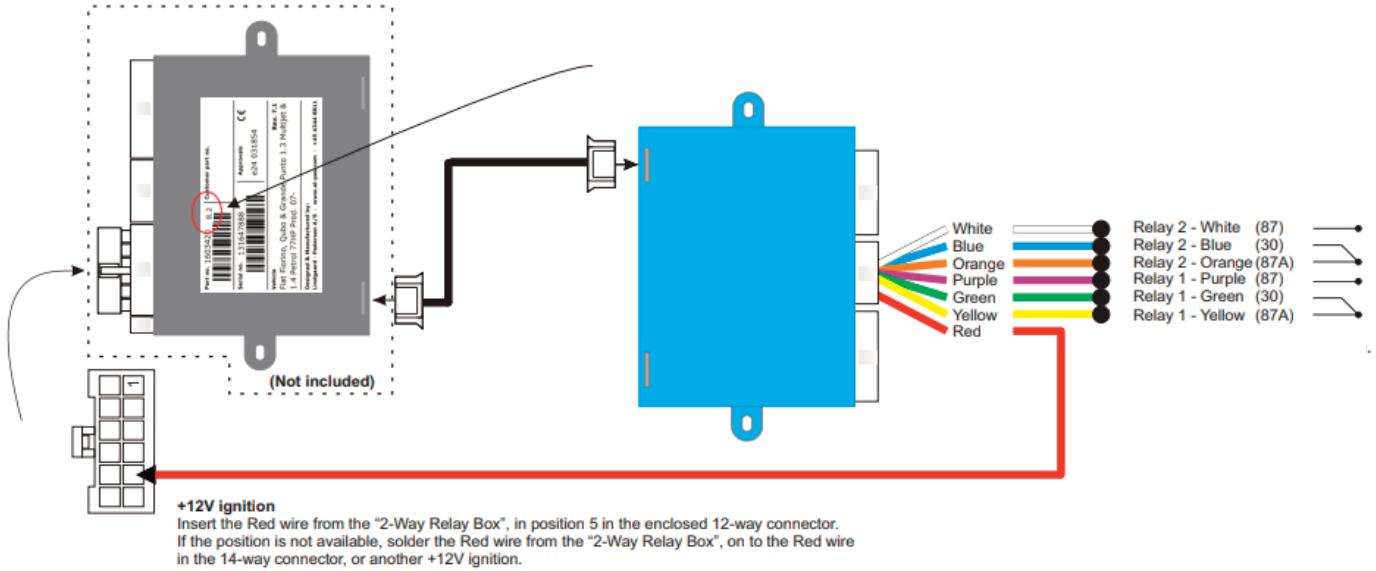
Part no. 1603426
6.2
Serial no. 131647888
Customer part no.
Vehicle
Fiat Fiorino, Qubo & Grande Punto 1.3 Multijet & 1.4 Petrol 77HP Prod. 07-
Approvals
CE
e24 031854
Rev. 7.1
Designed & Manufactured by:
Lindgaard - Pedersen A/S
(Not included)
1
White
Blue
Orange
Purple
Green
Yellow
Red
Relay 2 - White (87)
Relay 2 - Blue (30)
Relay 2 - Orange (87A)
Relay 1 - Purple (87)
Relay 1 - Green (30)
Relay 1 - Yellow (87A)
+12V ignition
Insert the Red wire from the "2-Way Relay Box", in position 5 in the enclosed 12-way connector. If the position is not available, solder the Red wire from the "2-Way Relay Box", on to the Red wire in the 14-way connector, or another +12V ignition.